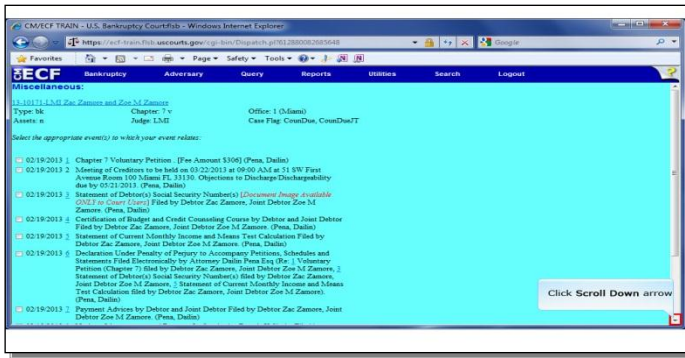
CM/ECF TRAIN - U.S. Bankruptcy Court:flsb - Windows Internet Explorer

https://ecf-train.flsb.uscourts.gov/cgi-bin/Dispatch.pl?612880082685648

Google

Favorites

Page ▾ Safety ▾ Tools ▾

ECF Bankruptcy Adversary Query Reports Utilities Search Logout

Miscellaneous:

13-10171-LMI Zac Zamore and Zoe M Zamore
Type: bk Chapter: 7 v Office: 1 (Miami)
Assets: n Judge: LMI Case Flag: CounDue, CounDueJT

Select the appropriate event(s) to which your event relates:

02/19/2013 1 Chapter 7 Voluntary Petition . [Fee Amount $306] (Pena, Dailin)

02/19/2013 2 Meeting of Creditors to be held on 03/22/2013 at 09:00 AM at 51 SW First Avenue Room 100 Miami FL 33130. Objections to Discharge/Dischargeability due by 05/21/2013. (Pena, Dailin)

02/19/2013 3 Statement of Debtor(s) Social Security Number(s) [Document Image Available ONLY to Court Users] Filed by Debtor Zac Zamore, Joint Debtor Zoe M Zamore. (Pena, Dailin)

02/19/2013 4 Certification of Budget and Credit Counseling Course by Debtor and Joint Debtor Filed by Debtor Zac Zamore, Joint Debtor Zoe M Zamore. (Pena, Dailin)

02/19/2013 5 Statement of Current Monthly Income and Means Test Calculation Filed by Debtor Zac Zamore, Joint Debtor Zoe M Zamore. (Pena, Dailin)

02/19/2013 6 Declaration Under Penalty of Perjury to Accompany Petitions, Schedules and Statements Filed Electronically by Attorney Dailin Pena Esq (Re: 1 Voluntary Petition (Chapter 7) filed by Debtor Zac Zamore, Joint Debtor Zoe M Zamore, 3 Statement of Debtor(s) Social Security Number(s) filed by Debtor Zac Zamore, Joint Debtor Zoe M Zamore, 5 Statement of Current Monthly Income and Means Test Calculation filed by Debtor Zac Zamore, Joint Debtor Zoe M Zamore). (Pena, Dailin)

02/19/2013 7 Payment Advices by Debtor and Joint Debtor Filed by Debtor Zac Zamore, Joint Debtor Zoe M Zamore. (Pena, Dailin)

Click Scroll Down arrow